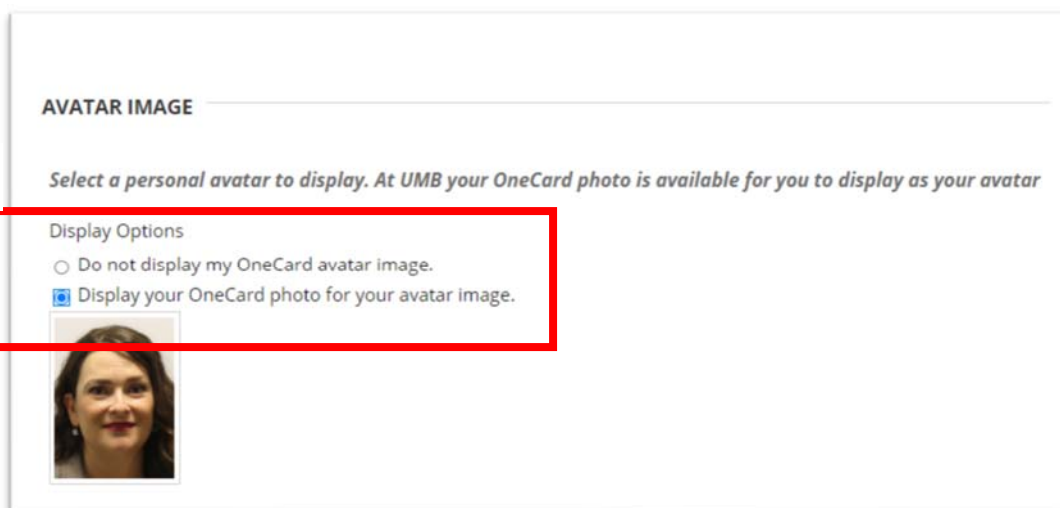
AVATAR IMAGE

Select a personal avatar to display. At UMB your OneCard photo is available for you to display as your avatar

Display Options

Do not display my OneCard avatar image.

Display your OneCard photo for your avatar image.